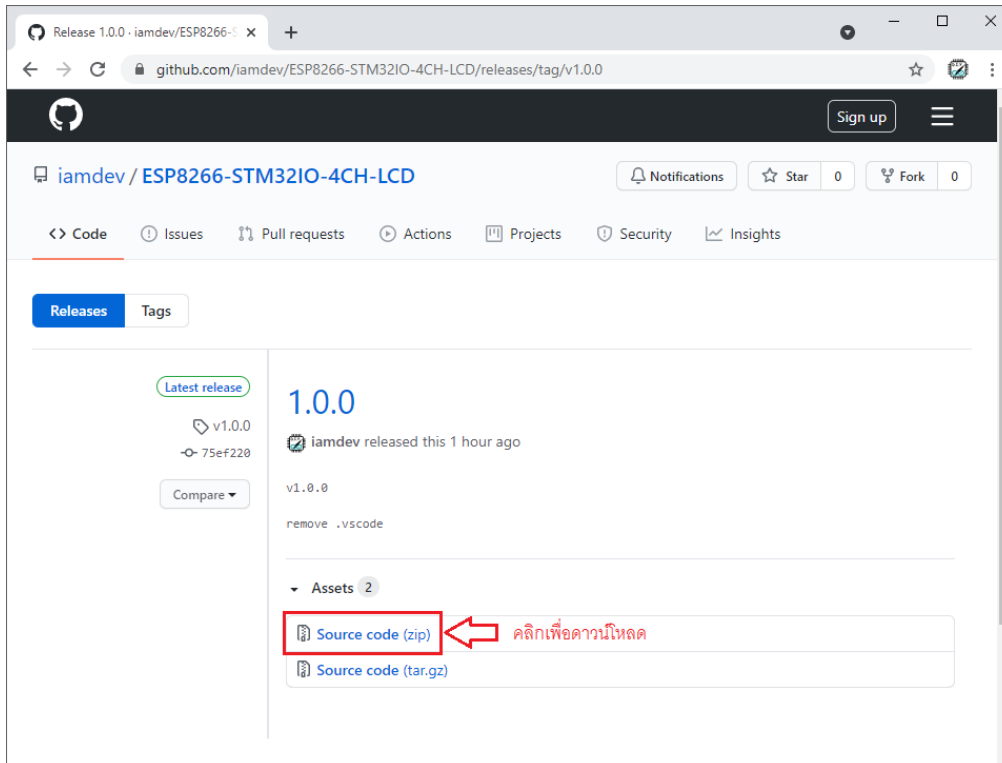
Release 1.0.0 · iamdev/ESP8266-S ×
+
github.com/iamdev/ESP8266-STM32IO-4CH-LCD/releases/tag/v1.0.0

Sign up

iamdev / ESP8266-STM32IO-4CH-LCD

Notifications
Star 0
Fork 0

<> Code
Issues
Pull requests
Actions
Projects
Security
Insights

Releases
Tags

Latest release
v1.0.0
75ef220
Compare

1.0.0

iamdev released this 1 hour ago

v1.0.0

remove .vscode

Assets 2

Source code (zip)
คลิกเพื่อดาวน์โหลด
Source code (tar.gz)